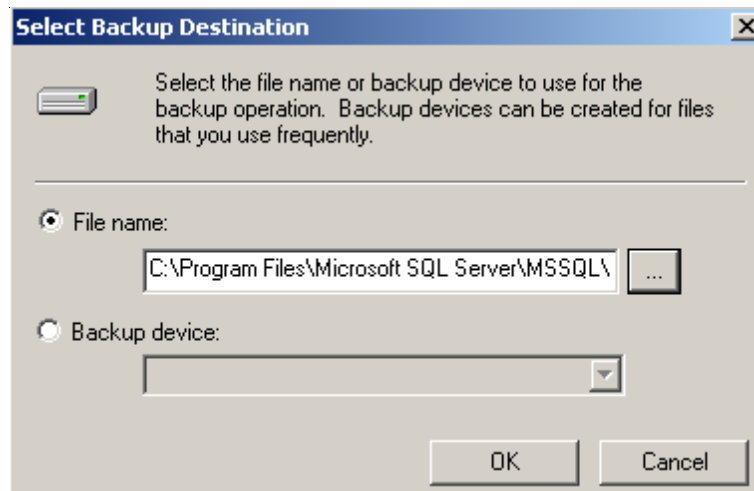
Select Backup Destination

Select the file name or backup device to use for the backup operation. Backup devices can be created for files that you use frequently.

File name:

C:\Program Files\Microsoft SQL Server\MSSQL\

...

Backup device:

OK

Cancel